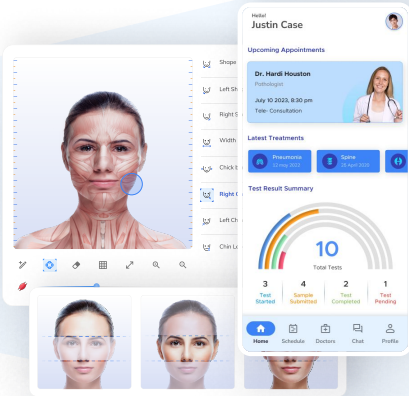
Shape

Left Sh

Right S

Width

Chick t

Right C

Left Ch

Chin Le

Hello!
Justin Case

Upcoming Appointments

Dr. Hardi Houston
Pathologist

July 10 2023, 8:30 pm

Tele- Consultation

Latest Treatments

Pneumonia
12 May 2022

Spine
26 April 2026

Test Result Summary

10
Total Tests

3
Test Started

4
Sample Submitted

2
Test Completed

1
Test Pending

Home
Schedule
Doctors
Chat
Profile